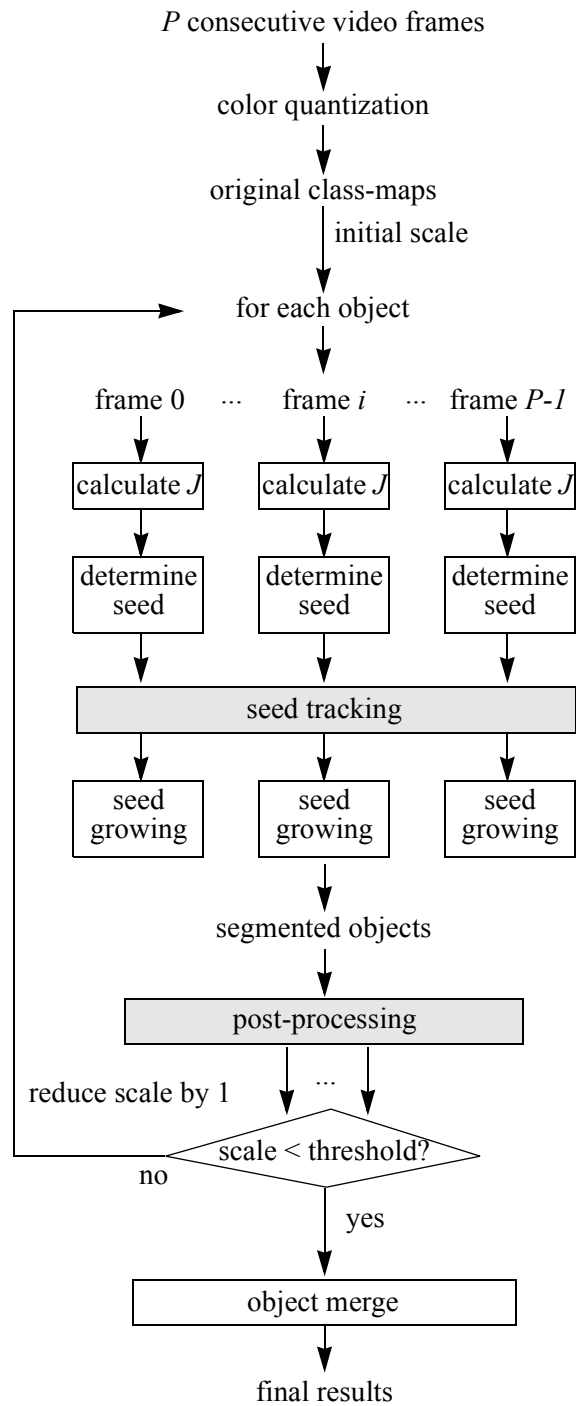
$P$ consecutive video frames

color quantization

original class-maps

initial scale

for each object

frame 0 ··· frame $i$ ··· frame $P-1$

calculate $J$

calculate $J$

calculate $J$

determine seed

determine seed

determine seed

seed tracking

seed growing

seed growing

seed growing

segmented objects

post-processing

reduce scale by 1

···

scale < threshold?

no

yes

object merge

final results